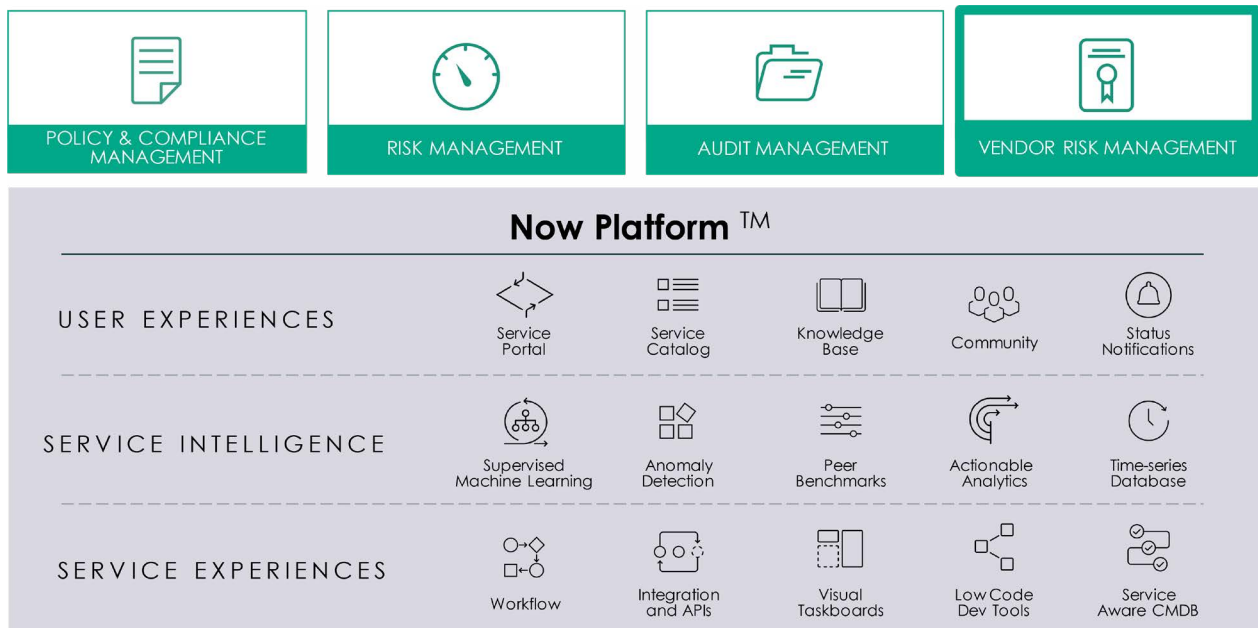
POLICY & COMPLIANCE MANAGEMENT

RISK MANAGEMENT

AUDIT MANAGEMENT

VENDOR RISK MANAGEMENT

Now Platform ™

USER EXPERIENCES

Service Portal

Service Catalog

Knowledge Base

Community

Status Notifications

SERVICE INTELLIGENCE

Supervised Machine Learning

Anomaly Detection

Peer Benchmarks

Actionable Analytics

Time-series Database

SERVICE EXPERIENCES

Workflow

Integration and APIs

Visual Taskboards

Low Code Dev Tools

Service Aware CMDB